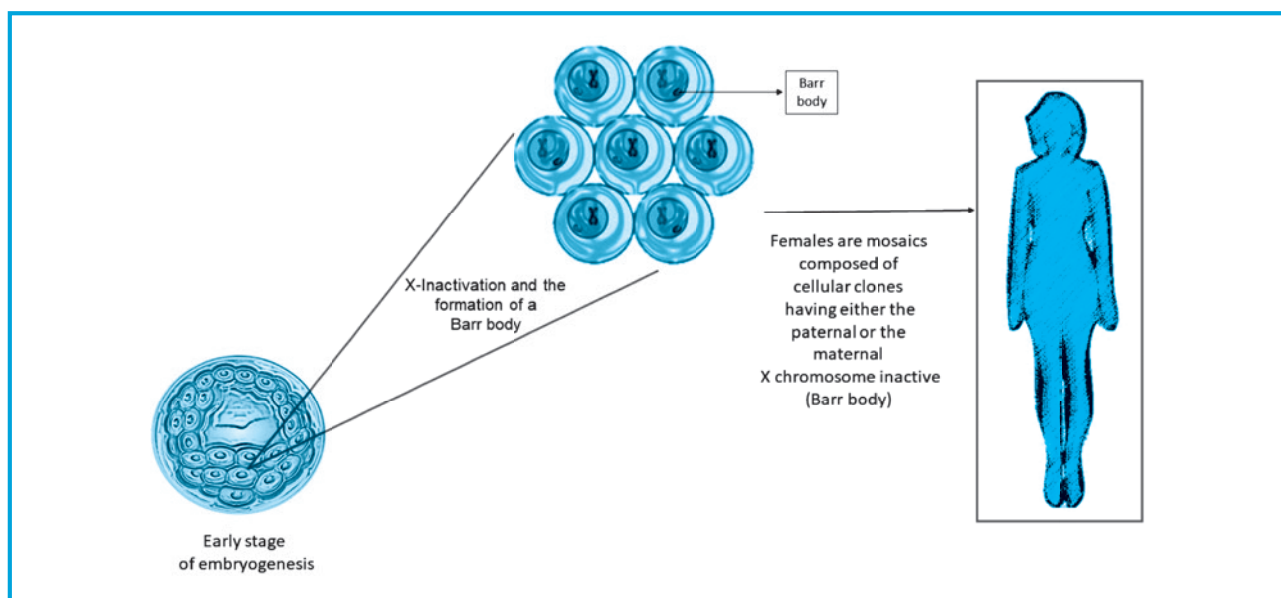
Barr body

X-Inactivation and the formation of a Barr body

Females are mosaics composed of cellular clones having either the paternal or the maternal X chromosome inactive (Barr body)

Early stage of embryogenesis